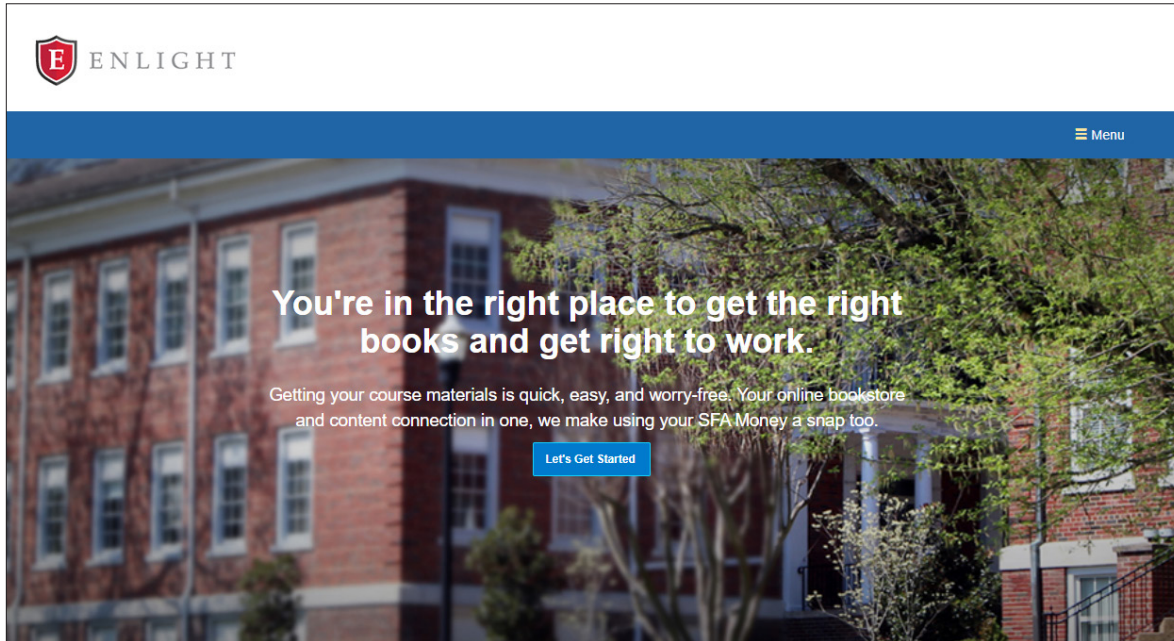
E ENLIGHT

☰ Menu

You're in the right place to get the right books and get right to work.

Getting your course materials is quick, easy, and worry-free. Your online bookstore and content connection in one, we make using your SFA Money a snap too.

Let's Get Started